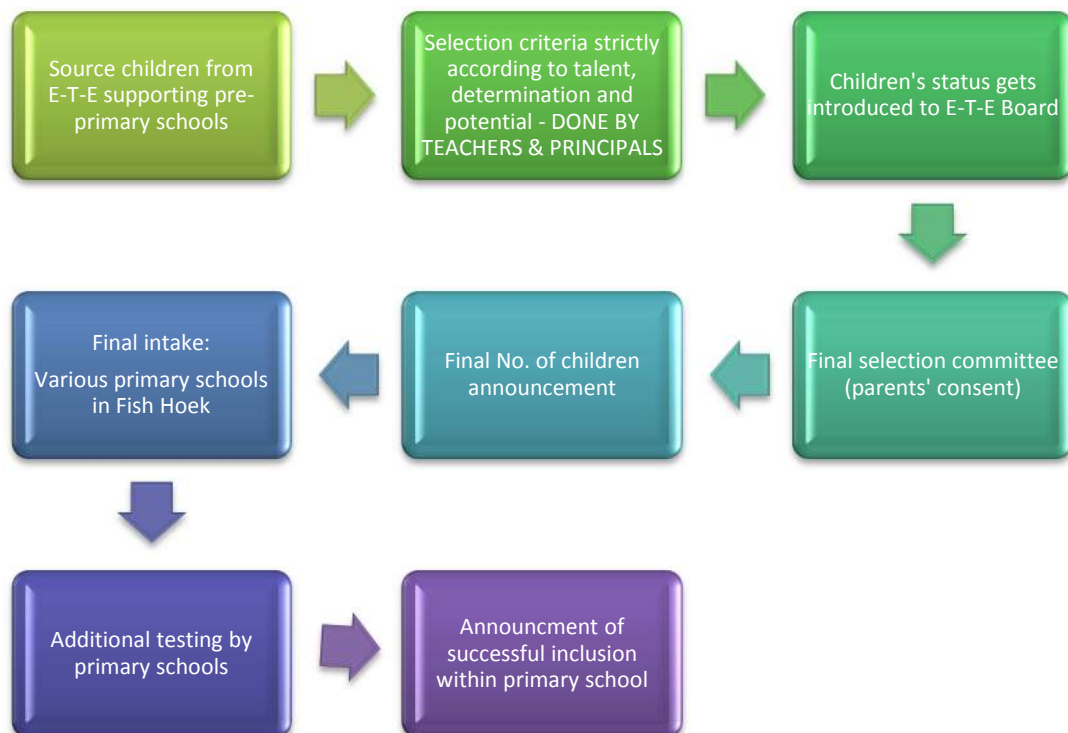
Source children from E-T-E supporting pre-primary schools

Selection criteria strictly according to talent, determination and potential - DONE BY TEACHERS & PRINCIPALS

Children's status gets introduced to E-T-E Board

Final selection committee (parents' consent)

Final No. of children announcement

Final intake:

Various primary schools in Fish Hoek

Additional testing by primary schools

Announcment of successful inclusion within primary school